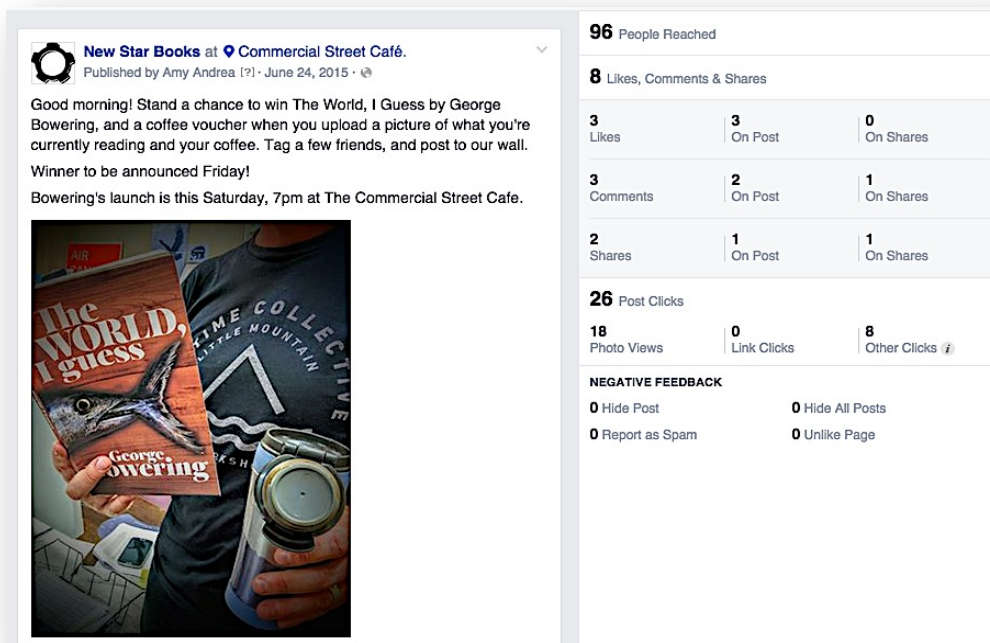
New Star Books at Commercial Street Café.
Published by Amy Andrea [?] · June 24, 2015 ·

Good morning! Stand a chance to win The World, I Guess by George Bowering, and a coffee voucher when you upload a picture of what you're currently reading and your coffee. Tag a few friends, and post to our wall.

Winner to be announced Friday!

Bowering's launch is this Saturday, 7pm at The Commercial Street Cafe.

The WORLD, I guess
George Bowering

TIME COLLECTIVE
LITTLE MOUNTAIN
RKSH

96 People Reached

8 Likes, Comments & Shares

| | | |
|---|---|---|
| 3 Likes | 3 On Post | 0 On Shares |
| 3 Comments | 2 On Post | 1 On Shares |
| 2 Shares | 1 On Post | 1 On Shares |

26 Post Clicks

| | | |
|---|---|---|
| 18 Photo Views | 0 Link Clicks | 8 Other Clicks |

NEGATIVE FEEDBACK

0 Hide Post
0 Hide All Posts
0 Report as Spam
0 Unlike Page